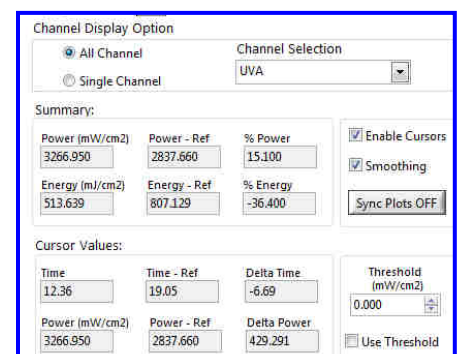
Channel Display Option

All Channel

Single Channel

Channel Selection

UVA

Summary:

Power (mW/cm2)
3266.950

Power - Ref
2837.660

% Power
15.100

Energy (mJ/cm2)
513.639

Energy - Ref
807.129

% Energy
-36.400

Enable Cursors

Smoothing

Sync Plots OFF

Cursor Values:

Time
12.36

Time - Ref
19.05

Delta Time
-6.69

Power (mW/cm2)
3266.950

Power - Ref
2837.660

Delta Power
429.291

Threshold (mW/cm2)
0.000

Use Threshold